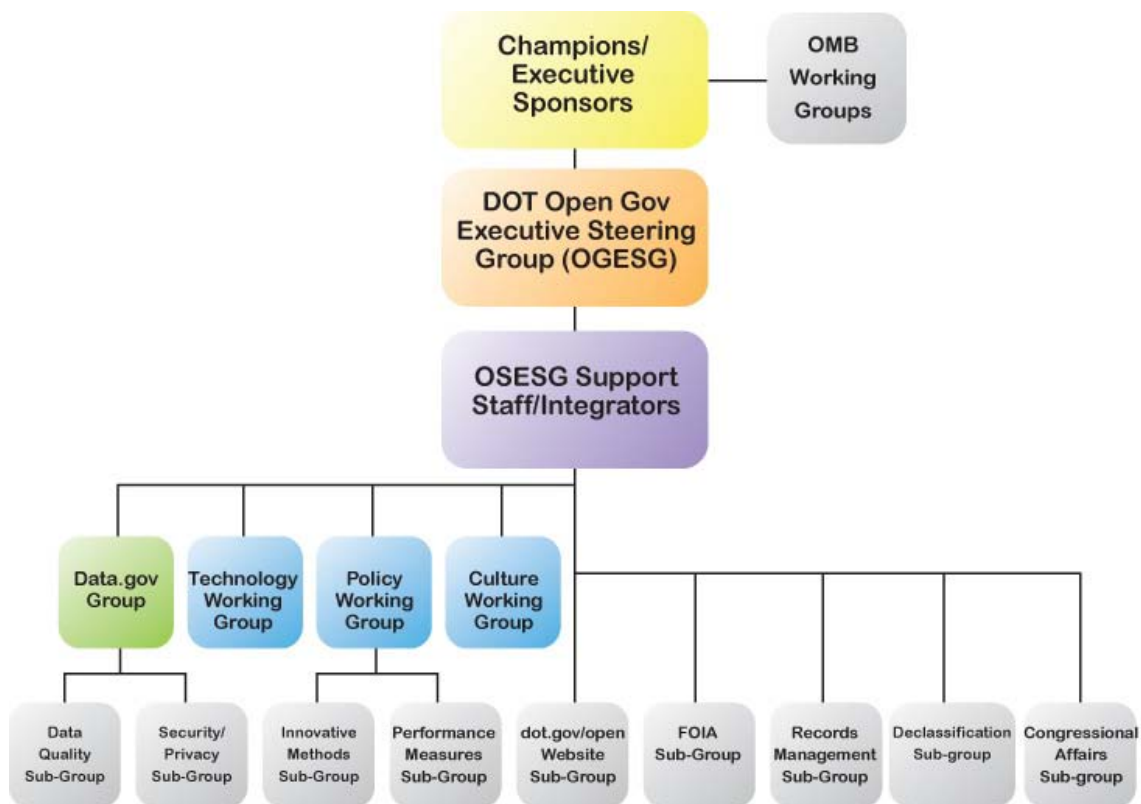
Champions/ Executive Sponsors

OMB Working Groups

DOT Open Gov Executive Steering Group (OGESG)

OSESG Support Staff/Integrators

Data.gov Group

Technology Working Group

Policy Working Group

Culture Working Group

Data Quality Sub-Group

Security/ Privacy Sub-Group

Innovative Methods Sub-Group

Performance Measures Sub-Group

dot.gov/open Website Sub-Group

FOIA Sub-Group

Records Management Sub-Group

Declassification Sub-group

Congressional Affairs Sub-group